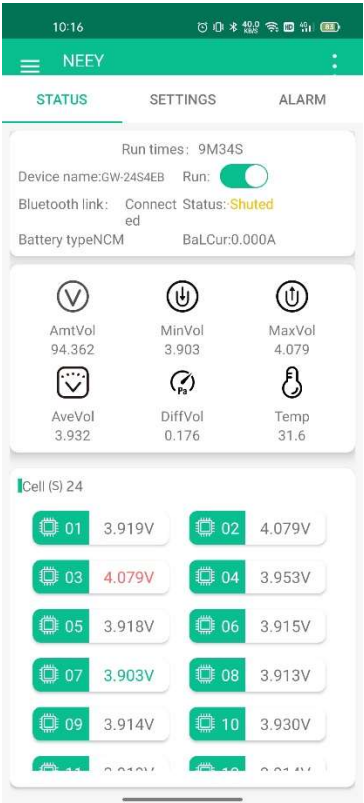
10:16

NEEY

STATUS SETTINGS ALARM

Run times: 9M34S

Device name:GW-24S4EB Run:

Bluetooth link: Connected Status: Shuted

Battery typeNCM BaLCur:0.000A

AmtVol 94.362

MinVol 3.903

MaxVol 4.079

AveVol 3.932

DiffVol 0.176

Temp 31.6

Cell (S) 24

| | | | |
|---|---|---|---|
| 01 | 3.919V | 02 | 4.079V |
| 03 | 4.079V | 04 | 3.953V |
| 05 | 3.918V | 06 | 3.915V |
| 07 | 3.903V | 08 | 3.913V |
| 09 | 3.914V | 10 | 3.930V |
| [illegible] | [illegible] | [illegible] | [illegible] |